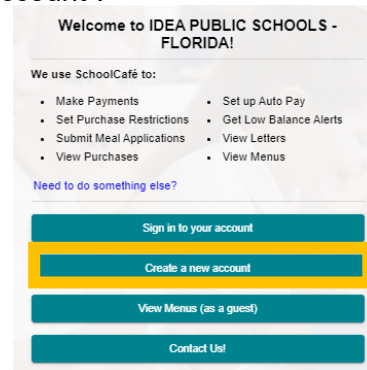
Welcome to IDEA PUBLIC SCHOOLS - FLORIDA!

We use SchoolCafé to:

- Make Payments
- Set Purchase Restrictions
- Submit Meal Applications
- View Purchases
- Set up Auto Pay
- Get Low Balance Alerts
- View Letters
- View Menus

Need to do something else?

Sign in to your account

Create a new account

View Menus (as a guest)

Contact Us!